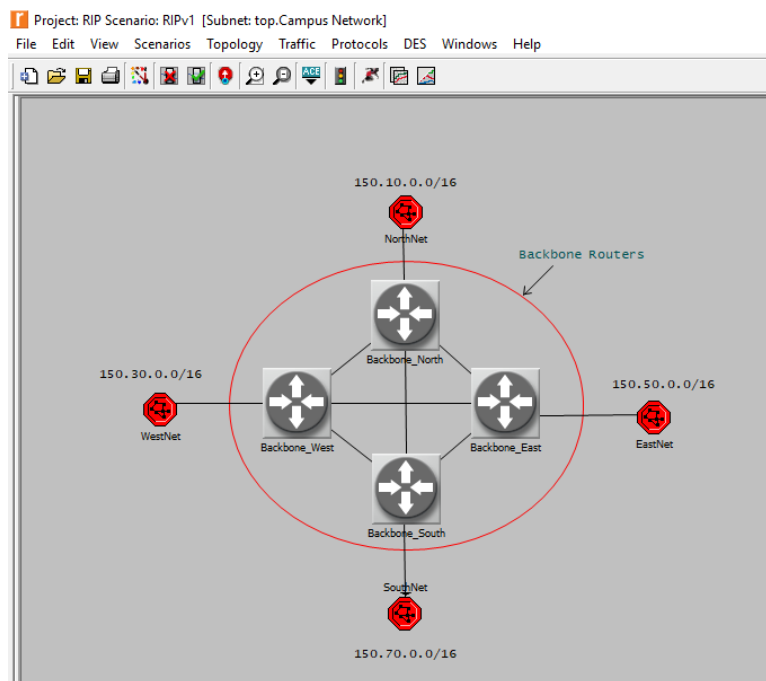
Project: RIP Scenario: RIPv1 [Subnet: top.Campus Network]

File Edit View Scenarios Topology Traffic Protocols DES Windows Help

ACE

150.10.0.0/16

NorthNet

Backbone Routers

Backbone_North

150.30.0.0/16

WestNet

Backbone_West

Backbone_East

150.50.0.0/16

EastNet

Backbone_South

SouthNet

150.70.0.0/16